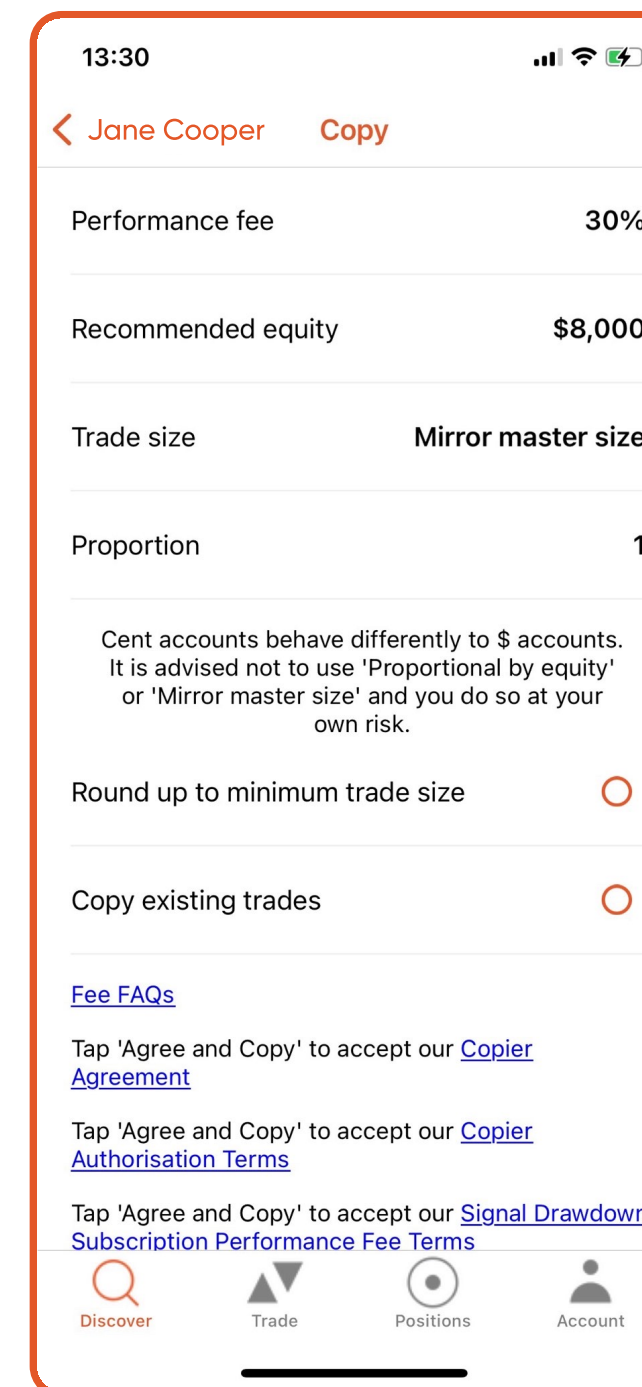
13:30

Jane Cooper Copy

Performance fee 30%

Recommended equity $8,000

Trade size Mirror master size

Proportion 1

Cent accounts behave differently to $ accounts. It is advised not to use 'Proportional by equity' or 'Mirror master size' and you do so at your own risk.

Round up to minimum trade size

Copy existing trades

Fee FAQs

Tap 'Agree and Copy' to accept our Copier Agreement

Tap 'Agree and Copy' to accept our Copier Authorisation Terms

Tap 'Agree and Copy' to accept our Signal Drawdown Subscription Performance Fee Terms

Discover Trade Positions Account